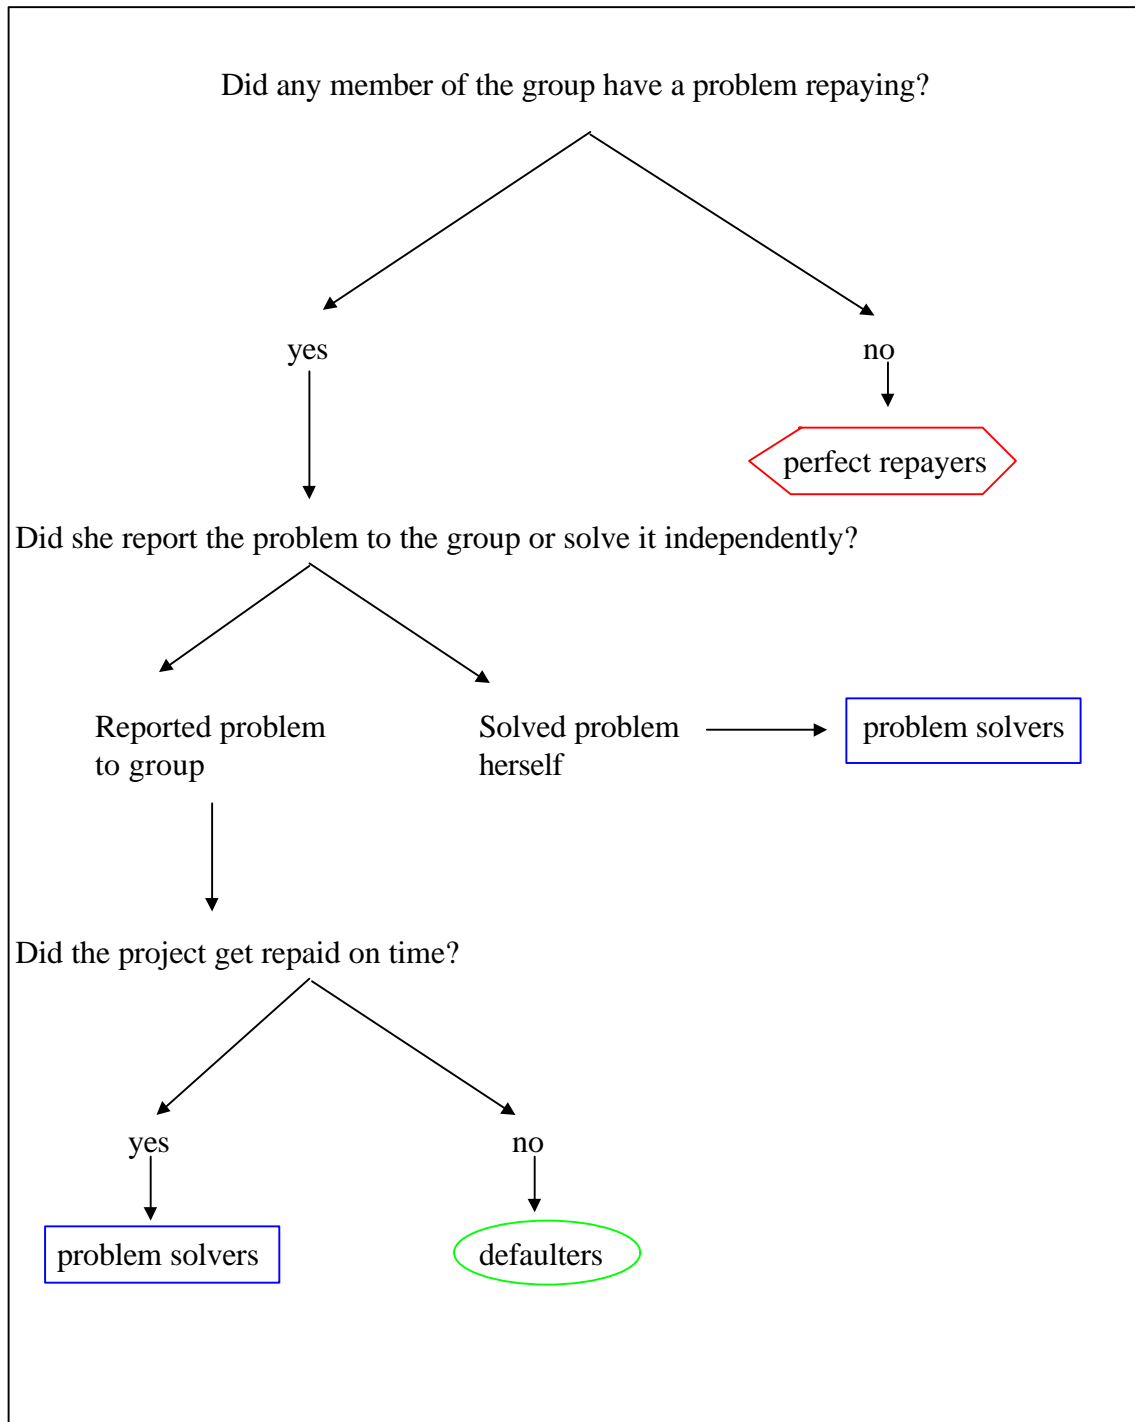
Did any member of the group have a problem repaying?

yes

no

perfect repayers

Did she report the problem to the group or solve it independently?

Reported problem to group

Solved problem herself

problem solvers

Did the project get repaid on time?

yes

no

problem solvers

defaulters